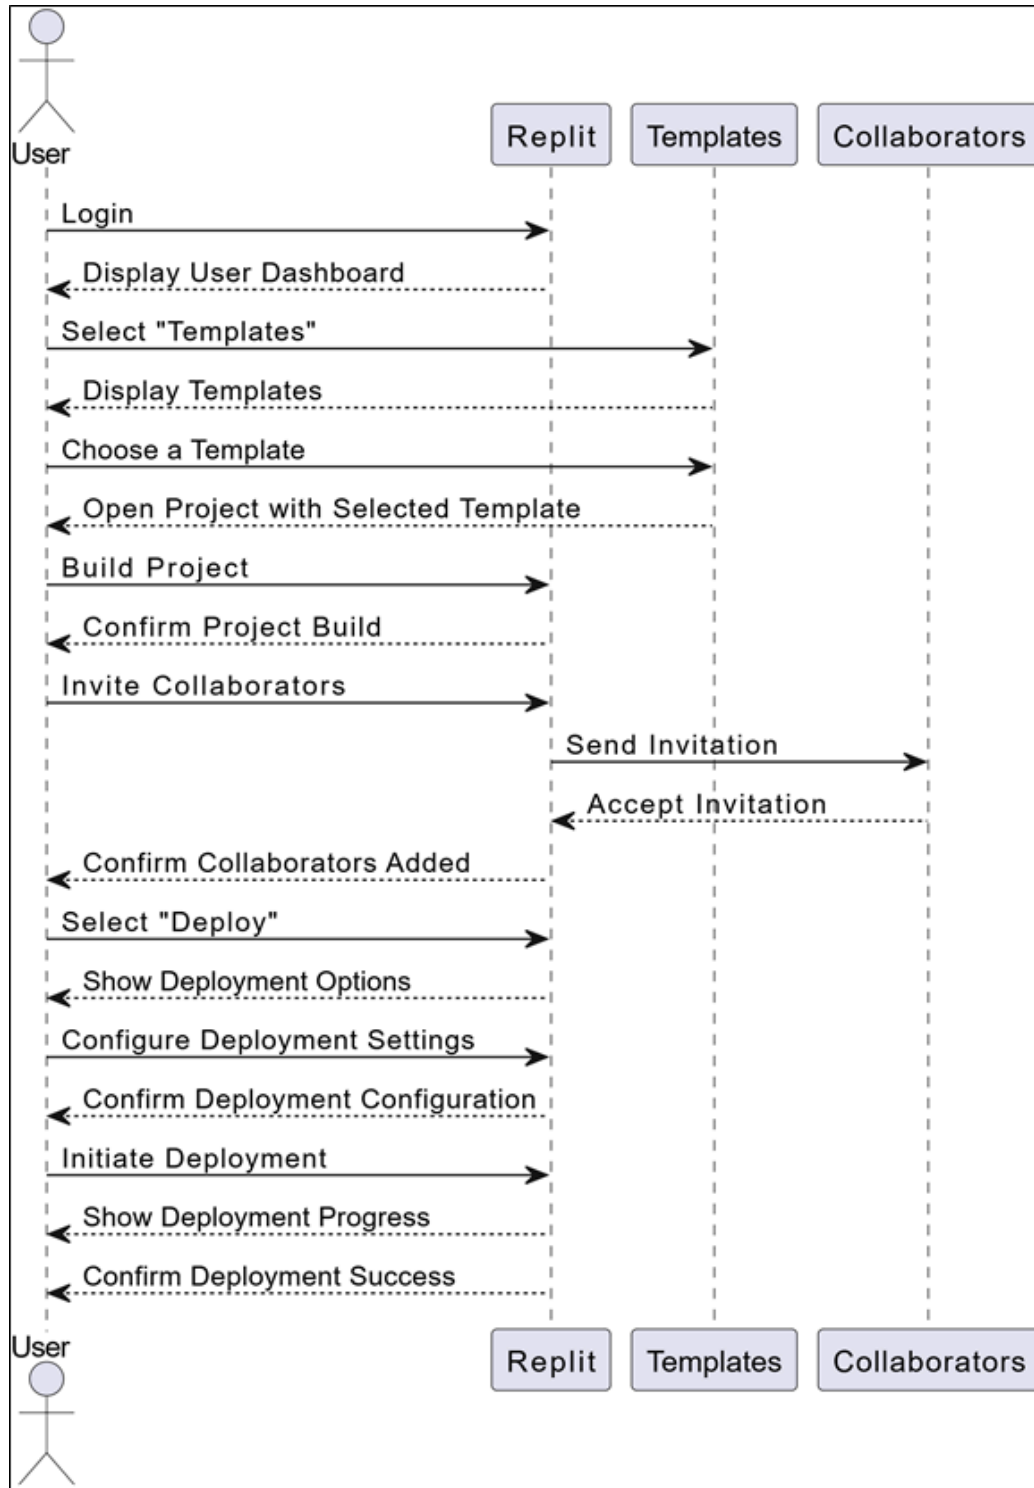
User

Replit

Templates

Collaborators

Login

Display User Dashboard

Select "Templates"

Display Templates

Choose a Template

Open Project with Selected Template

Build Project

Confirm Project Build

Invite Collaborators

Send Invitation

Accept Invitation

Confirm Collaborators Added

Select "Deploy"

Show Deployment Options

Configure Deployment Settings

Confirm Deployment Configuration

Initiate Deployment

Show Deployment Progress

Confirm Deployment Success

User

Replit

Templates

Collaborators